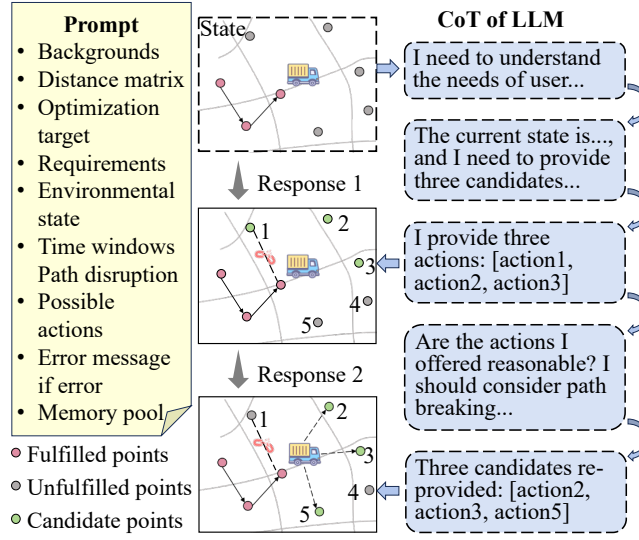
Prompt
• Backgrounds
• Distance matrix
• Optimization target
• Requirements
• Environmental state
• Time windows Path disruption
• Possible actions
• Error message if error
• Memory pool

• Fulfilled points
• Unfulfilled points
• Candidate points

State

Response 1

1
2
3
4
5

Response 2

1
2
3
4
5

CoT of LLM

I need to understand the needs of user...

The current state is..., and I need to provide three candidates...

I provide three actions: [action1, action2, action3]

Are the actions I offered reasonable? I should consider path breaking...

Three candidates reprovided: [action2, action3, action5]